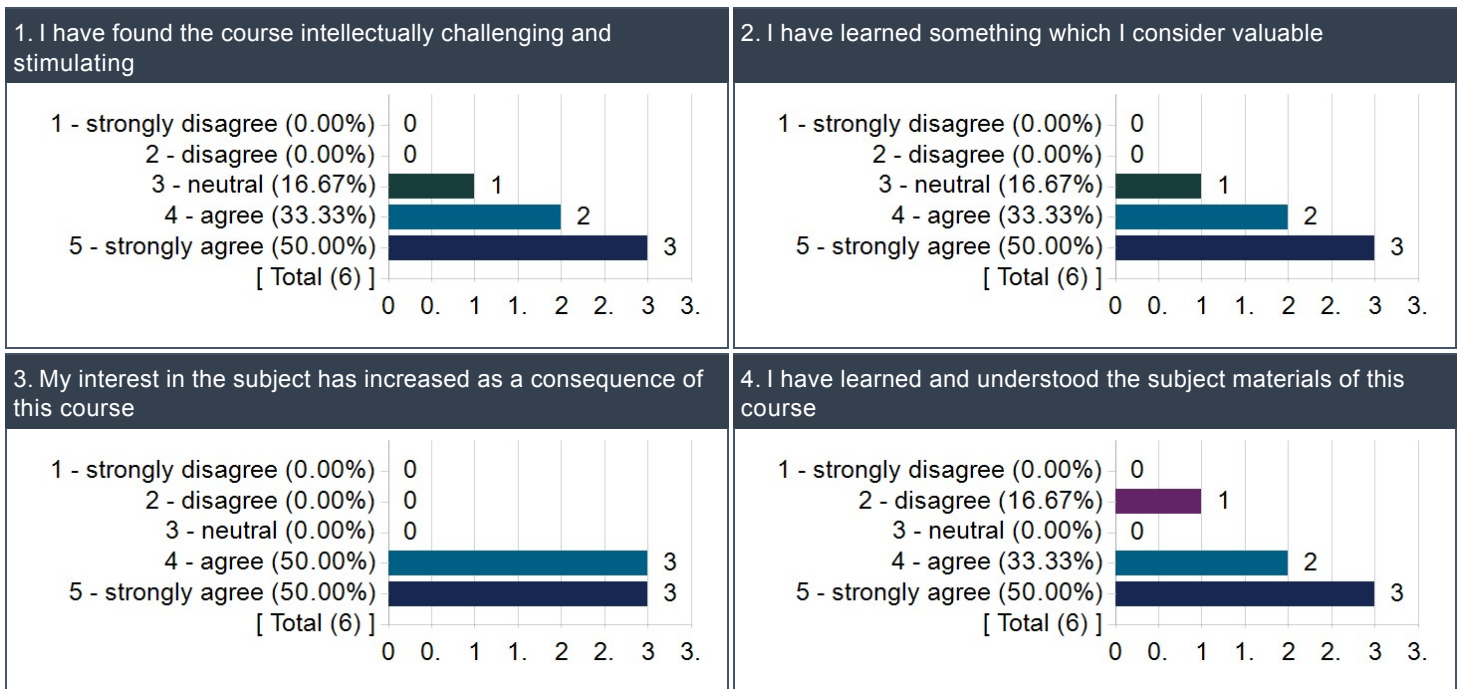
1. I have found the course intellectually challenging and stimulating

1 - strongly disagree (0.00%) 0
2 - disagree (0.00%) 0
3 - neutral (16.67%) 1
4 - agree (33.33%) 2
5 - strongly agree (50.00%) 3
[ Total (6) ]
0 0. 1 1. 2 2. 3 3.

2. I have learned something which I consider valuable

1 - strongly disagree (0.00%) 0
2 - disagree (0.00%) 0
3 - neutral (16.67%) 1
4 - agree (33.33%) 2
5 - strongly agree (50.00%) 3
[ Total (6) ]
0 0. 1 1. 2 2. 3 3.

3. My interest in the subject has increased as a consequence of this course

1 - strongly disagree (0.00%) 0
2 - disagree (0.00%) 0
3 - neutral (0.00%) 0
4 - agree (50.00%) 3
5 - strongly agree (50.00%) 3
[ Total (6) ]
0 0. 1 1. 2 2. 3 3.

4. I have learned and understood the subject materials of this course

1 - strongly disagree (0.00%) 0
2 - disagree (16.67%) 1
3 - neutral (0.00%) 0
4 - agree (33.33%) 2
5 - strongly agree (50.00%) 3
[ Total (6) ]
0 0. 1 1. 2 2. 3 3.